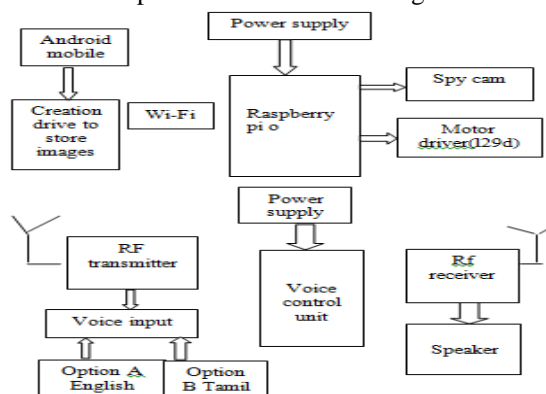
Android mobile

Creation drive to store images

Wi-Fi

Power supply

Raspberry pi o

Spy cam

Motor driver(l29d)

Power supply

RF transmitter

Voice input

Option A English

Option B Tamil

Voice control unit

Rf receiver

Speaker